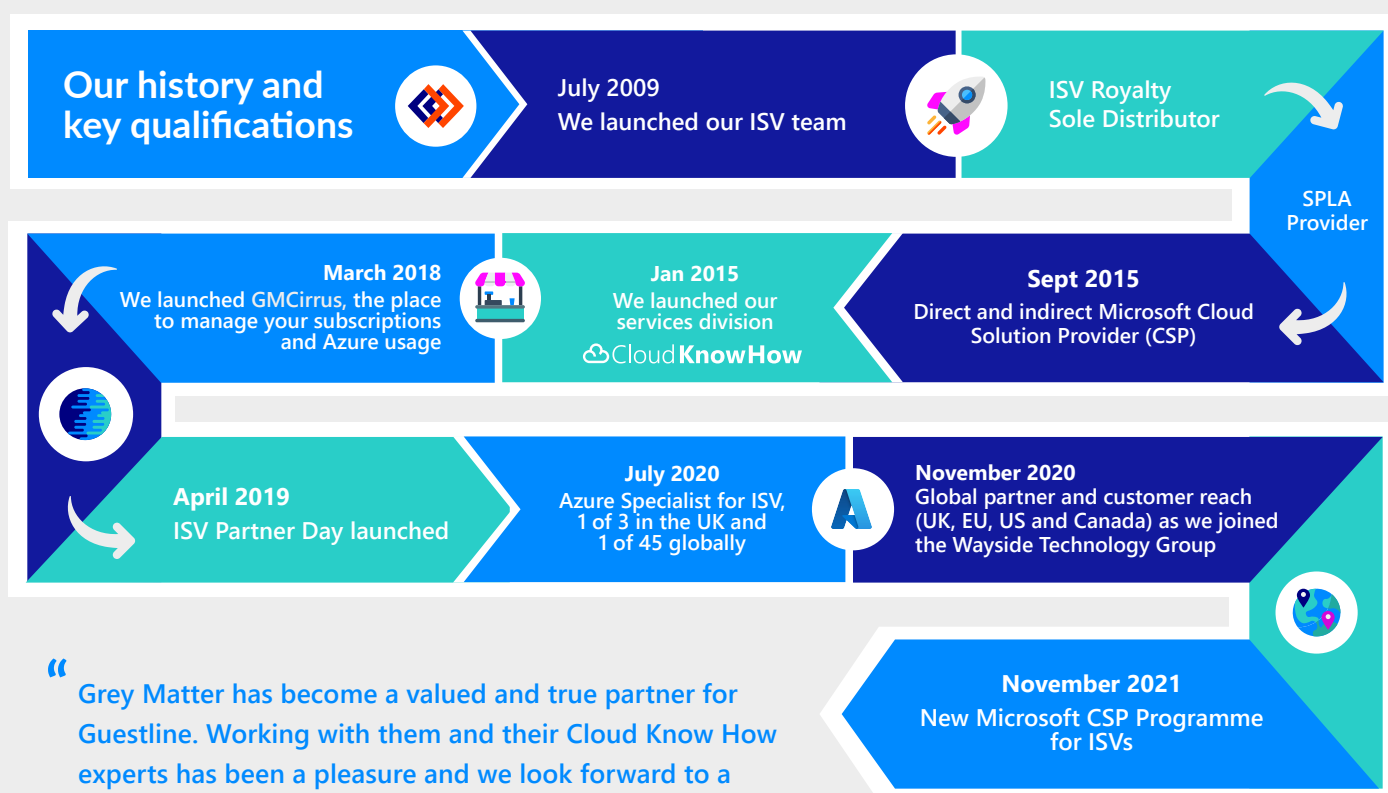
Our history and key qualifications

July 2009
We launched our ISV team

ISV Royalty
Sole Distributor

SPLA
Provider

Sept 2015
Direct and indirect Microsoft Cloud Solution Provider (CSP)

Jan 2015
We launched our services division
CloudKnowHow

March 2018
We launched GMCirrus, the place to manage your subscriptions and Azure usage

April 2019
ISV Partner Day launched

July 2020
Azure Specialist for ISV, 1 of 3 in the UK and 1 of 45 globally

November 2020
Global partner and customer reach (UK, EU, US and Canada) as we joined the Wayside Technology Group

November 2021
New Microsoft CSP Programme for ISVs

“ Grey Matter has become a valued and true partner for Guestline. Working with them and their Cloud Know How experts has been a pleasure and we look forward to a